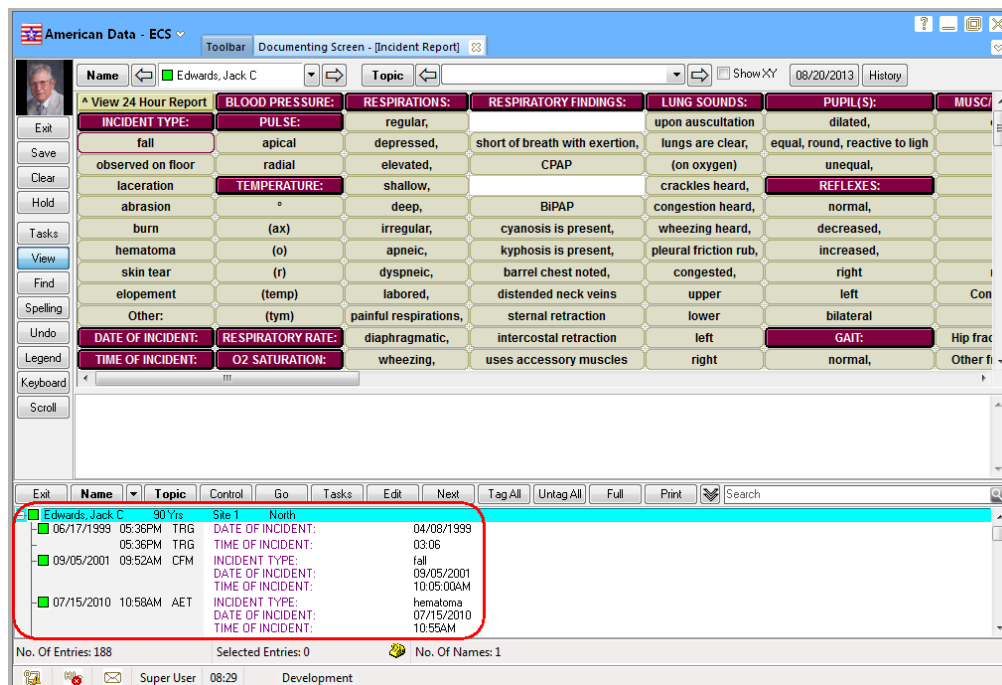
American Data - ECS

Toolbar | Documenting Screen - [Incident Report]

Name | Edwards, Jack C | Topic | Show XY | 08/20/2013 | History

Exit
Save
Clear
Hold
Tasks
View
Find
Spelling
Undo
Legend
Keyboard
Scroll

| ^ View 24 Hour Report | BLOOD PRESSURE: | RESPIRATIONS: | RESPIRATORY FINDINGS: | LUNG SOUNDS: | PUPIL(S): | MUSC |
|---|---|---|---|---|---|---|
| INCIDENT TYPE: | PULSE: | regular, | | upon auscultation | dilated, | |
| fall | apical | depressed, | short of breath with exertion, | lungs are clear, | equal, round, reactive to ligh | |
| observed on floor | radial | elevated, | CPAP | (on oxygen) | unequal, | |
| laceration | TEMPERATURE: | shallow, | | crackles heard, | REFLEXES: | |
| abrasion | ° | deep, | BiPAP | congestion heard, | normal, | |
| burn | (ax) | irregular, | cyanosis is present, | wheezing heard, | decreased, | |
| hematoma | (o) | apneic, | kyphosis is present, | pleural friction rub, | increased, | |
| skin tear | (r) | dyspneic, | barrel chest noted, | congested, | right | |
| elopement | (temp) | labored, | distended neck veins | upper | left | Con |
| Other: | (tym) | painful respirations, | sternal retraction | lower | bilateral | |
| DATE OF INCIDENT: | RESPIRATORY RATE: | diaphragmatic, | intercostal retraction | left | GAIT: | Hip frac |
| TIME OF INCIDENT: | O2 SATURATION: | wheezing, | uses accessory muscles | right | normal, | Other f |

Exit | Name | Topic | Control | Go | Tasks | Edit | Next | Tag All | Untag All | Full | Print | Search

Edwards, Jack C 90 Yrs Site 1 North
06/17/1999 05:36PM TRG DATE OF INCIDENT: 04/08/1999
05:36PM TRG TIME OF INCIDENT: 03:06
09/05/2001 09:52AM CFM INCIDENT TYPE: fall
DATE OF INCIDENT: 09/05/2001
TIME OF INCIDENT: 10:05:00AM
07/15/2010 10:58AM AET INCIDENT TYPE: hematoma
DATE OF INCIDENT: 07/15/2010
TIME OF INCIDENT: 10:55AM

No. Of Entries: 188 | Selected Entries: 0 | No. Of Names: 1

Super User | 08:29 | Development